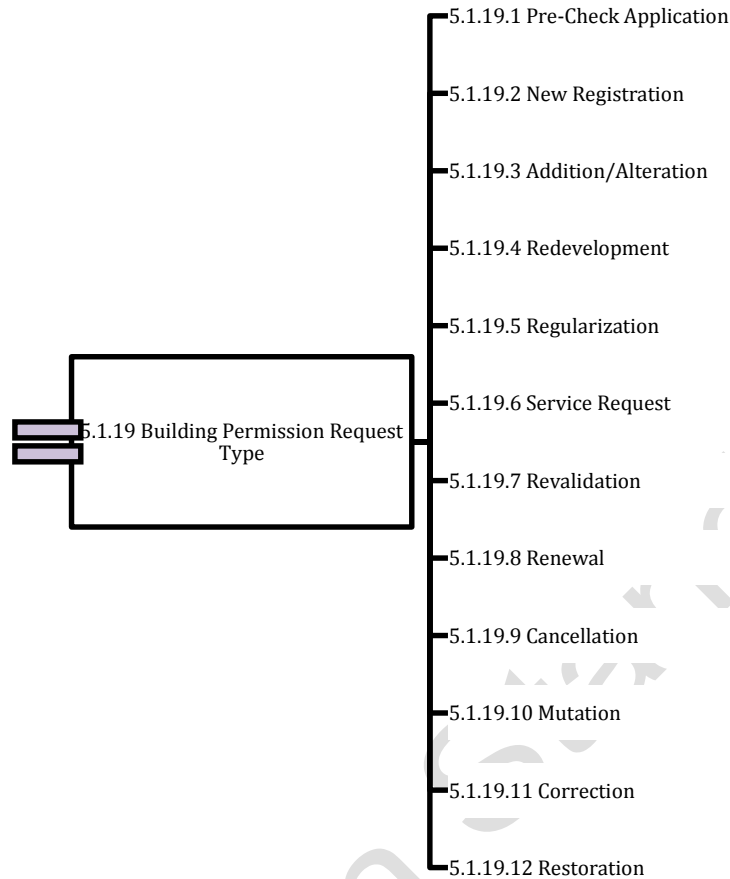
5.1.19 Building Permission Request Type

5.1.19.1 Pre-Check Application

5.1.19.2 New Registration

5.1.19.3 Addition/Alteration

5.1.19.4 Redevelopment

5.1.19.5 Regularization

5.1.19.6 Service Request

5.1.19.7 Revalidation

5.1.19.8 Renewal

5.1.19.9 Cancellation

5.1.19.10 Mutation

5.1.19.11 Correction

5.1.19.12 Restoration